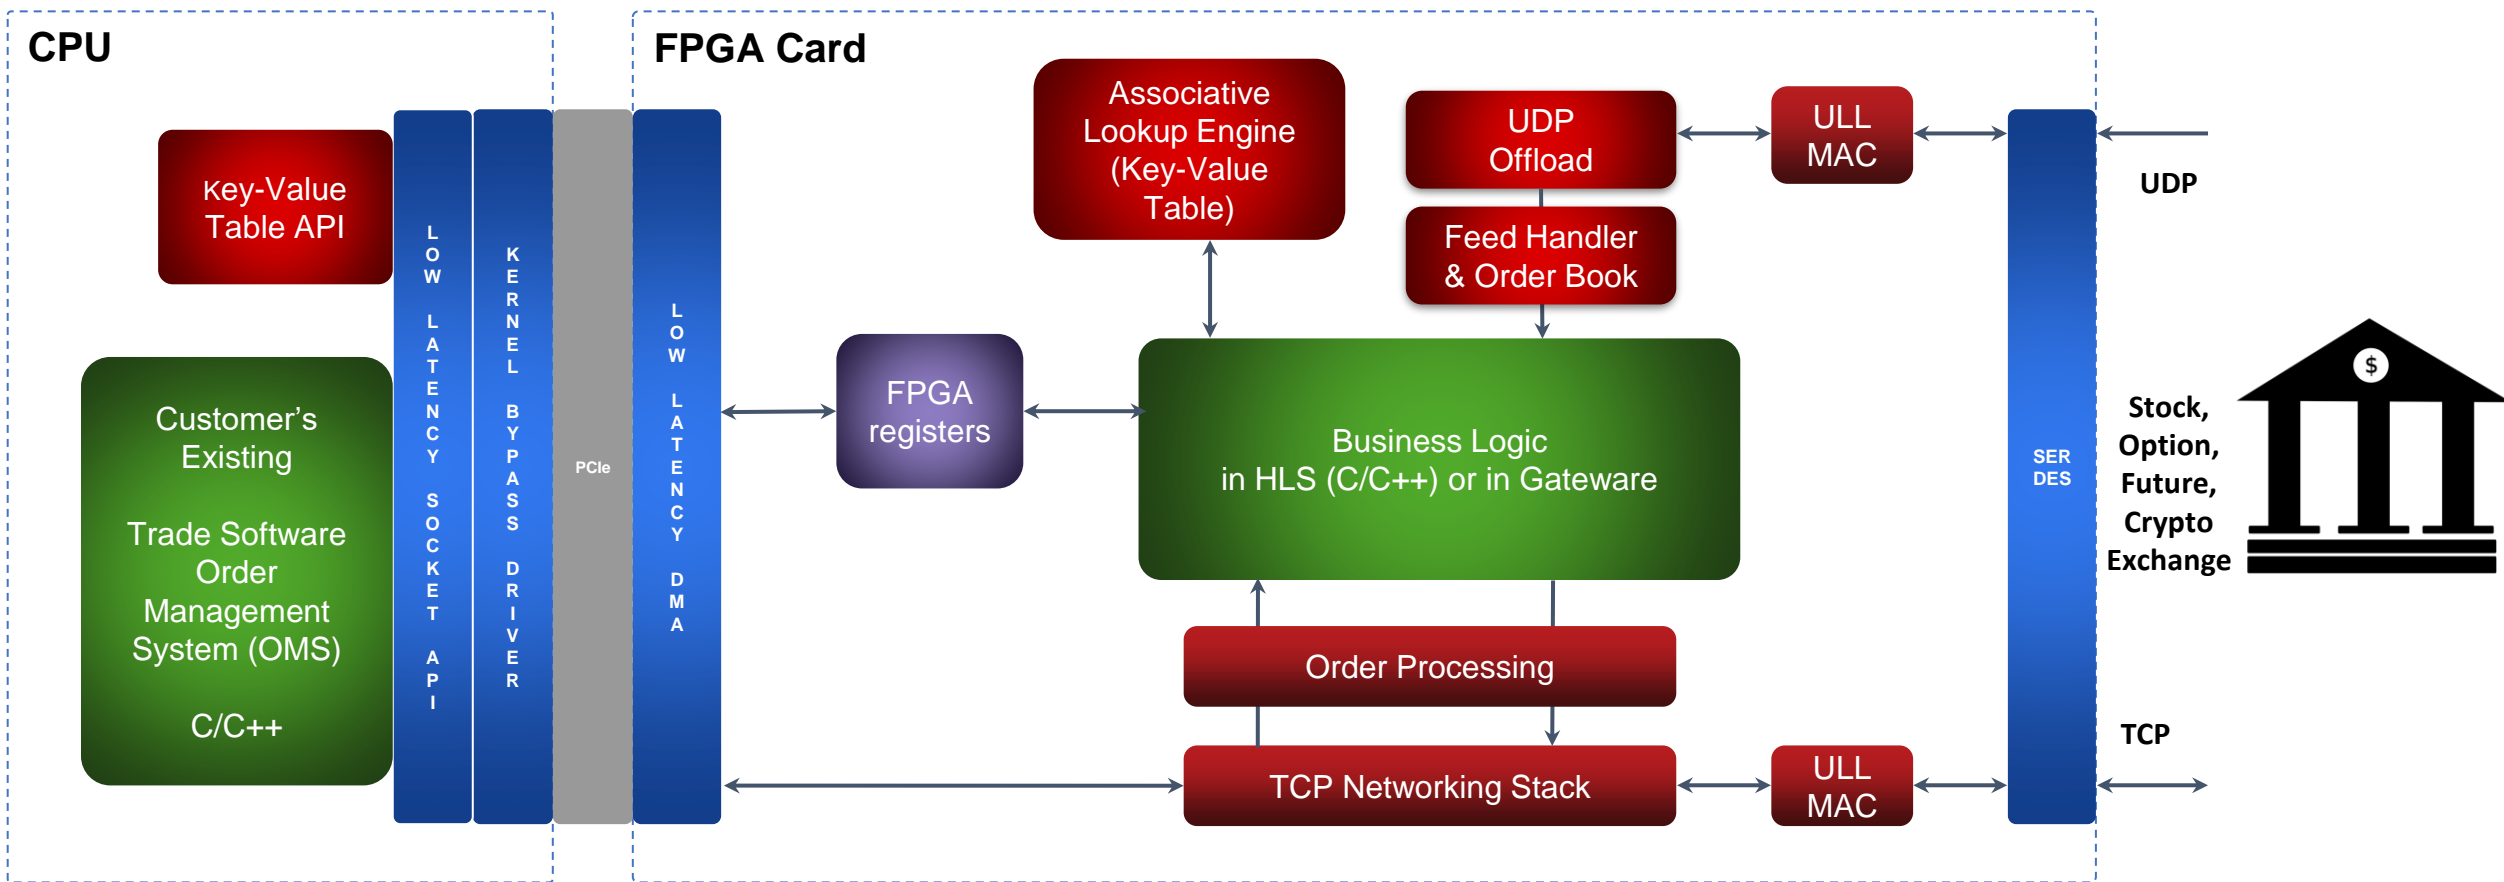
CPU

Key-Value Table API

Customer's Existing

Trade Software Order Management System (OMS)

C/C++

LOW LATENCY SOCKET API

KERNEL BYPASS DRIVER

PCIe

FPGA Card

LOW LATENCY DMA

FPGA registers

Associative Lookup Engine (Key-Value Table)

UDP Offload

Feed Handler & Order Book

ULL MAC

Business Logic in HLS (C/C++) or in Gateware

Order Processing

TCP Networking Stack

ULL MAC

SER DES

UDP

Stock, Option, Future, Crypto Exchange

$

TCP